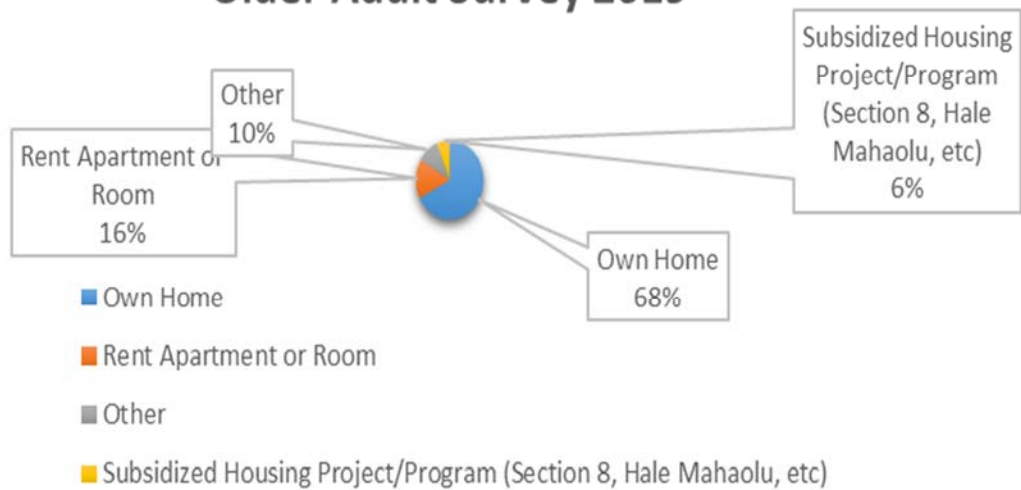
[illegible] Adult Survey 2019

Subsidized Housing Project/Program (Section 8, Hale Mahaolu, etc) 6%

Other 10%

Rent Apartment or Room 16%

Own Home 68%

Own Home

Rent Apartment or Room

Other

Subsidized Housing Project/Program (Section 8, Hale Mahaolu, etc)